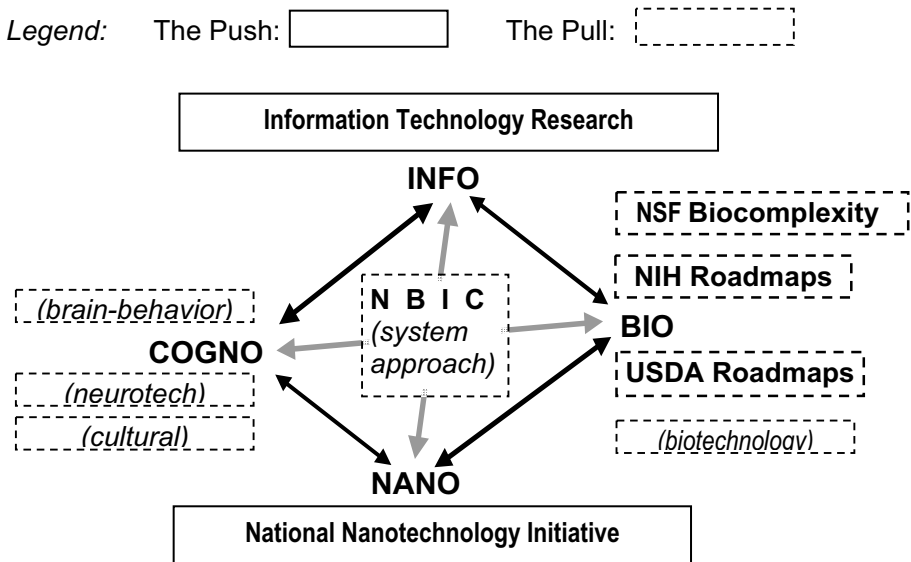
Legend: The Push: The Pull:

Information Technology Research

INFO

NSF Biocomplexity

NIH Roadmaps

(brain-behavior)

N B I C
(system approach)

BIO

COGNO

USDA Roadmaps

(neurotech)

(cultural)

(biotechnology)

NANO

National Nanotechnology Initiative